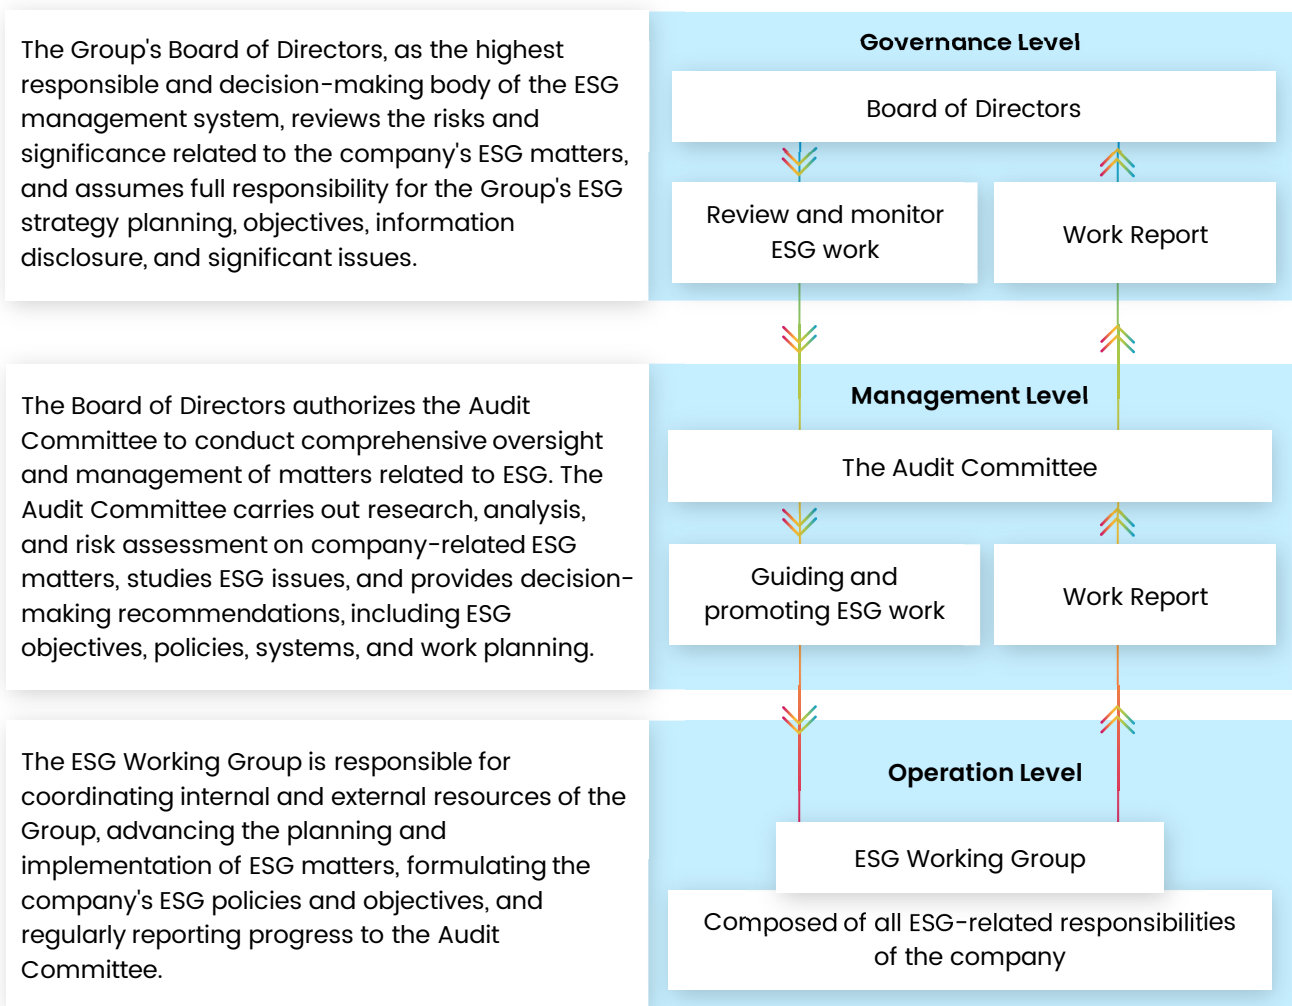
The Group's Board of Directors, as the highest responsible and decision-making body of the ESG management system, reviews the risks and significance related to the company's ESG matters, and assumes full responsibility for the Group's ESG strategy planning, objectives, information disclosure, and significant issues.

Governance Level

Board of Directors

Review and monitor ESG work

Work Report

The Board of Directors authorizes the Audit Committee to conduct comprehensive oversight and management of matters related to ESG. The Audit Committee carries out research, analysis, and risk assessment on company-related ESG matters, studies ESG issues, and provides decision-making recommendations, including ESG objectives, policies, systems, and work planning.

Management Level

The Audit Committee

Guiding and promoting ESG work

Work Report

The ESG Working Group is responsible for coordinating internal and external resources of the Group, advancing the planning and implementation of ESG matters, formulating the company's ESG policies and objectives, and regularly reporting progress to the Audit Committee.

Operation Level

ESG Working Group

Composed of all ESG-related responsibilities of the company